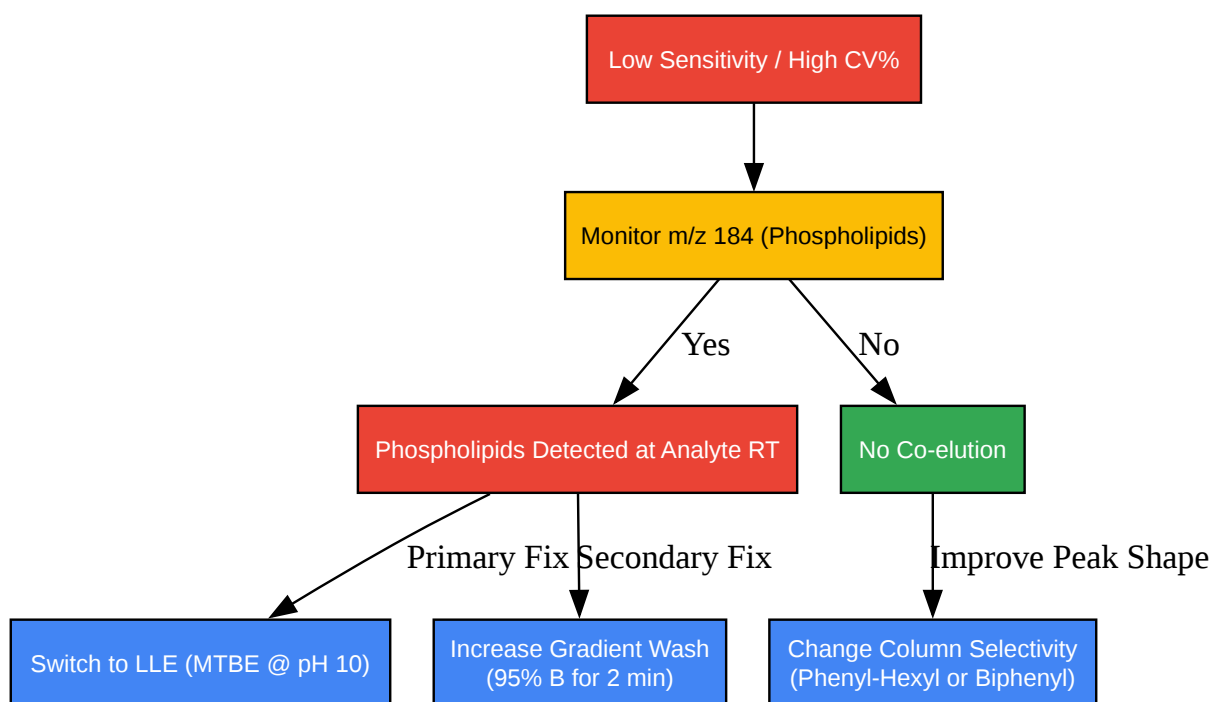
Low Sensitivity / High CV%

Monitor m/z 184 (Phospholipids)

Yes

No

Phospholipids Detected at Analyte RT

No Co-elution

Primary Fix

Secondary Fix

Improve Peak Shape

Switch to LLE (MTBE @ pH 10)

Increase Gradient Wash (95% B for 2 min)

Change Column Selectivity (Phenyl-Hexyl or Biphenyl)